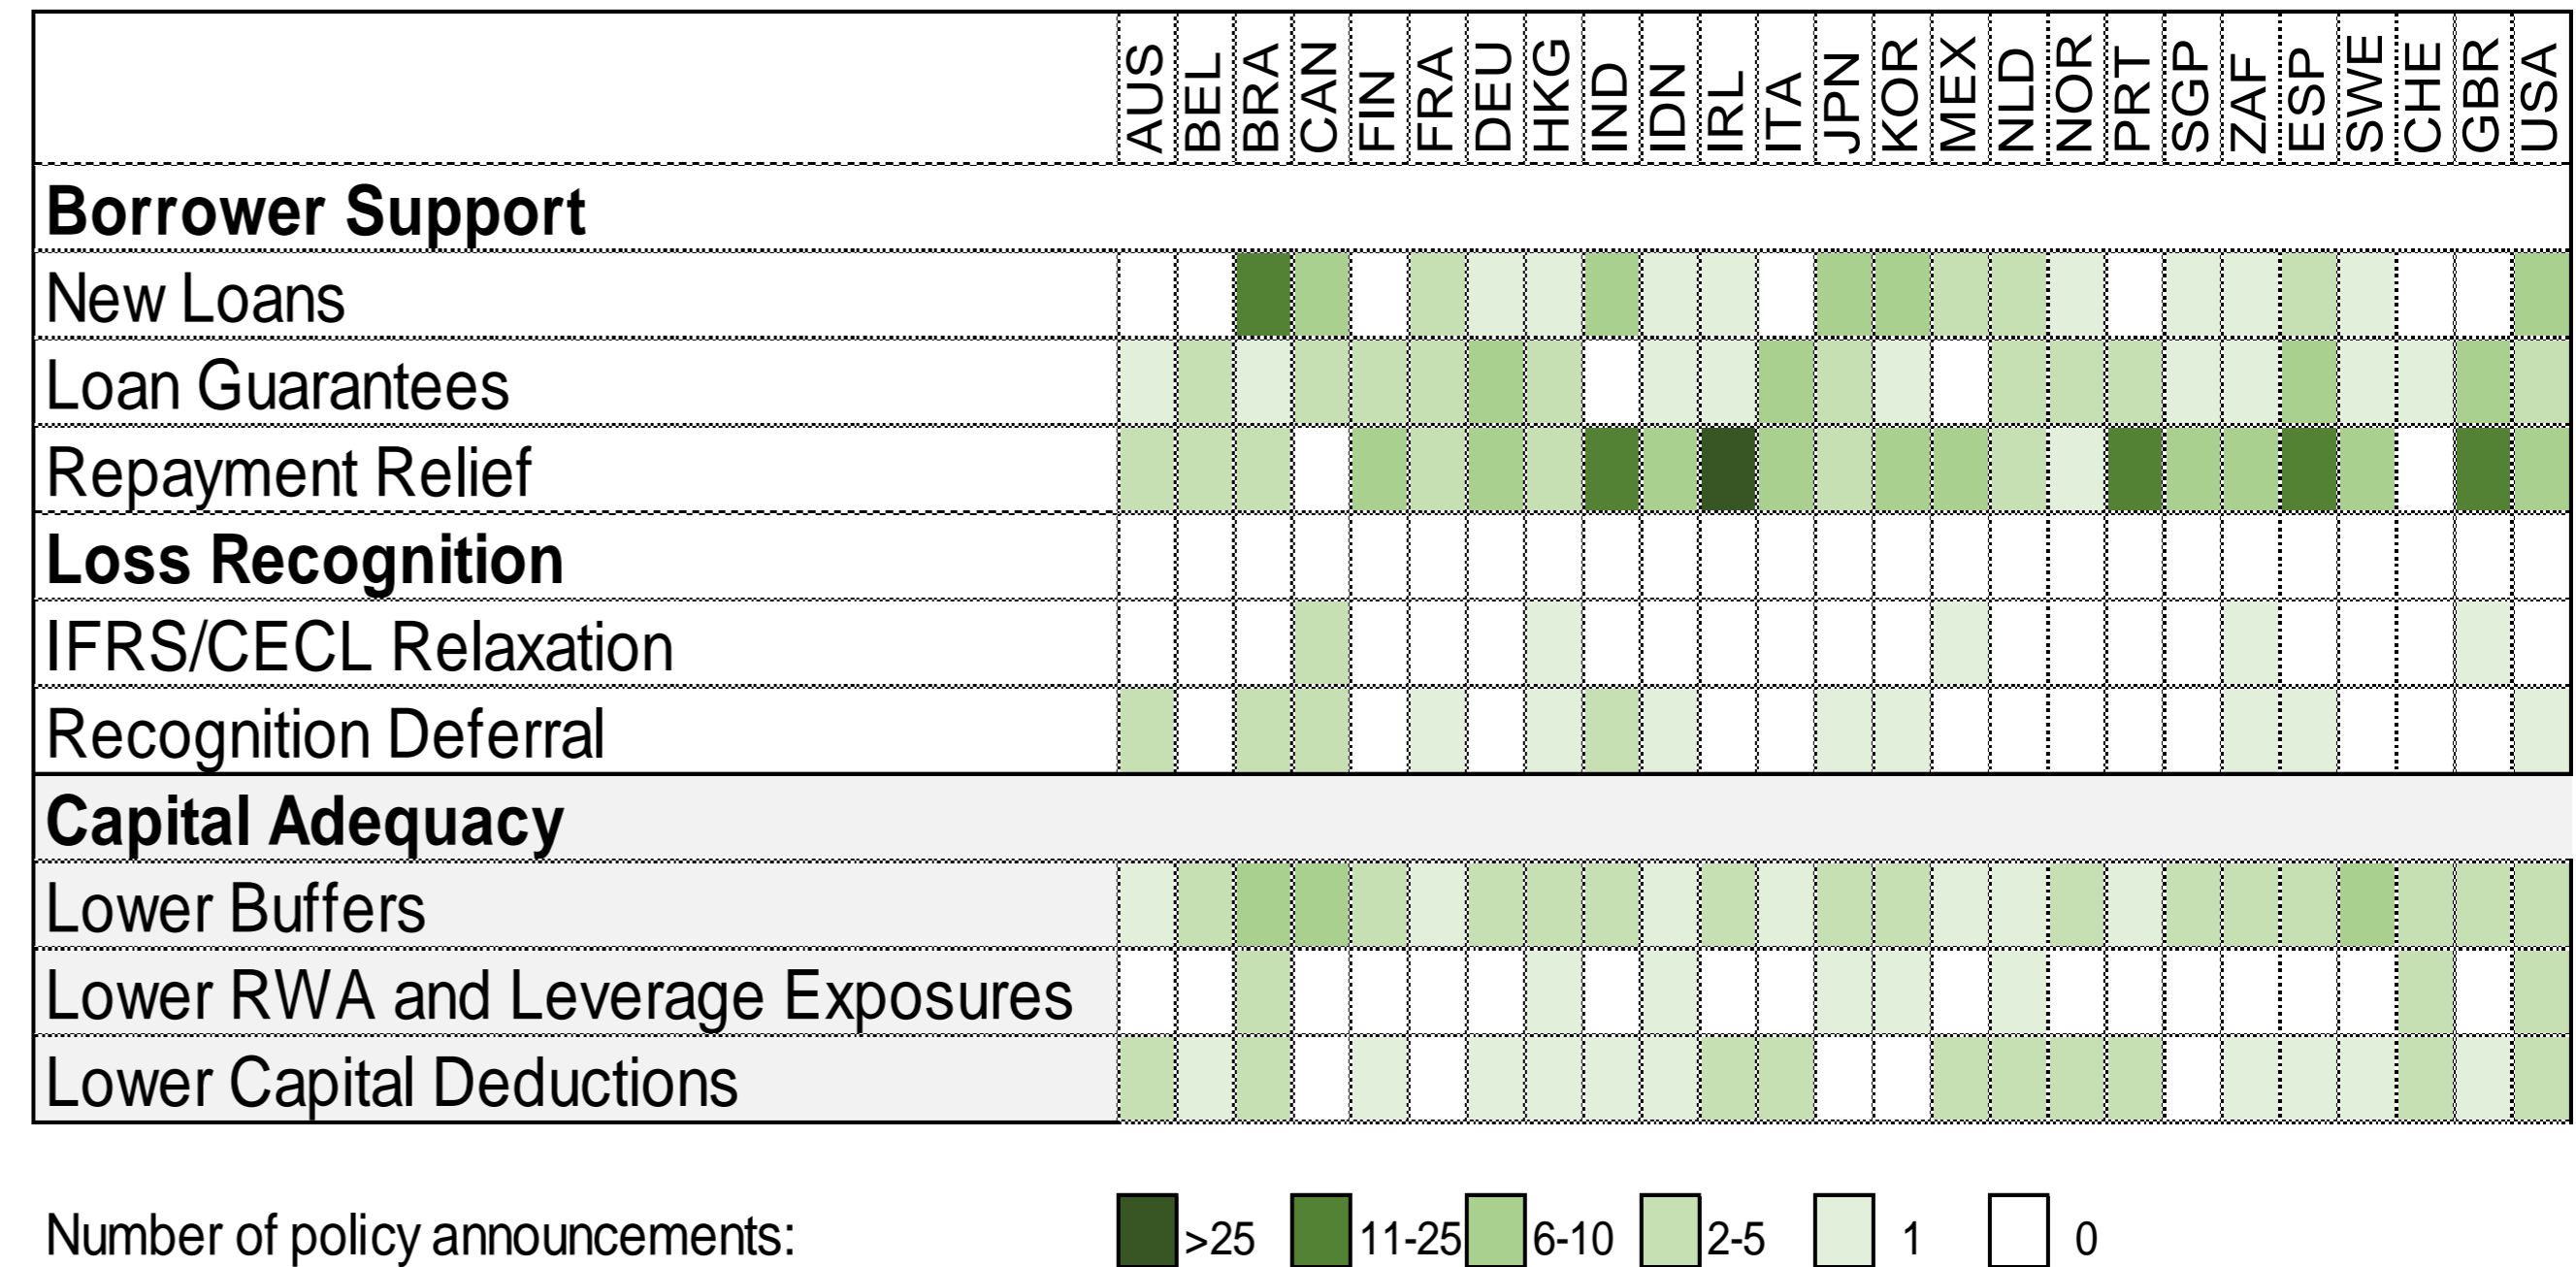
| | AUS | BEL | BRA | CAN | FIN | FRA | DEU | HKG | IND | IDN | IRL | ITA | JPN | KOR | MEX | NLD | NOR | PRT | SGP | ZAF | ESP | SWE | CHE | GBR | USA |
|---|---|---|---|---|---|---|---|---|---|---|---|---|---|---|---|---|---|---|---|---|---|---|---|---|---|
| **Borrower Support** | | | | | | | | | | | | | | | | | | | | | | | | | |
| New Loans | | | | | | | | | | | | | | | | | | | | | | | | | |
| Loan Guarantees | | | | | | | | | | | | | | | | | | | | | | | | | |
| Repayment Relief | | | | | | | | | | | | | | | | | | | | | | | | | |
| **Loss Recognition** | | | | | | | | | | | | | | | | | | | | | | | | | |
| IFRS/CECL Relaxation | | | | | | | | | | | | | | | | | | | | | | | | | |
| Recognition Deferral | | | | | | | | | | | | | | | | | | | | | | | | | |
| **Capital Adequacy** | | | | | | | | | | | | | | | | | | | | | | | | | |
| Lower Buffers | | | | | | | | | | | | | | | | | | | | | | | | | |
| Lower RWA and Leverage Exposures | | | | | | | | | | | | | | | | | | | | | | | | | |
| Lower Capital Deductions | | | | | | | | | | | | | | | | | | | | | | | | | |

Number of policy announcements: >25 11-25 6-10 2-5 1 0